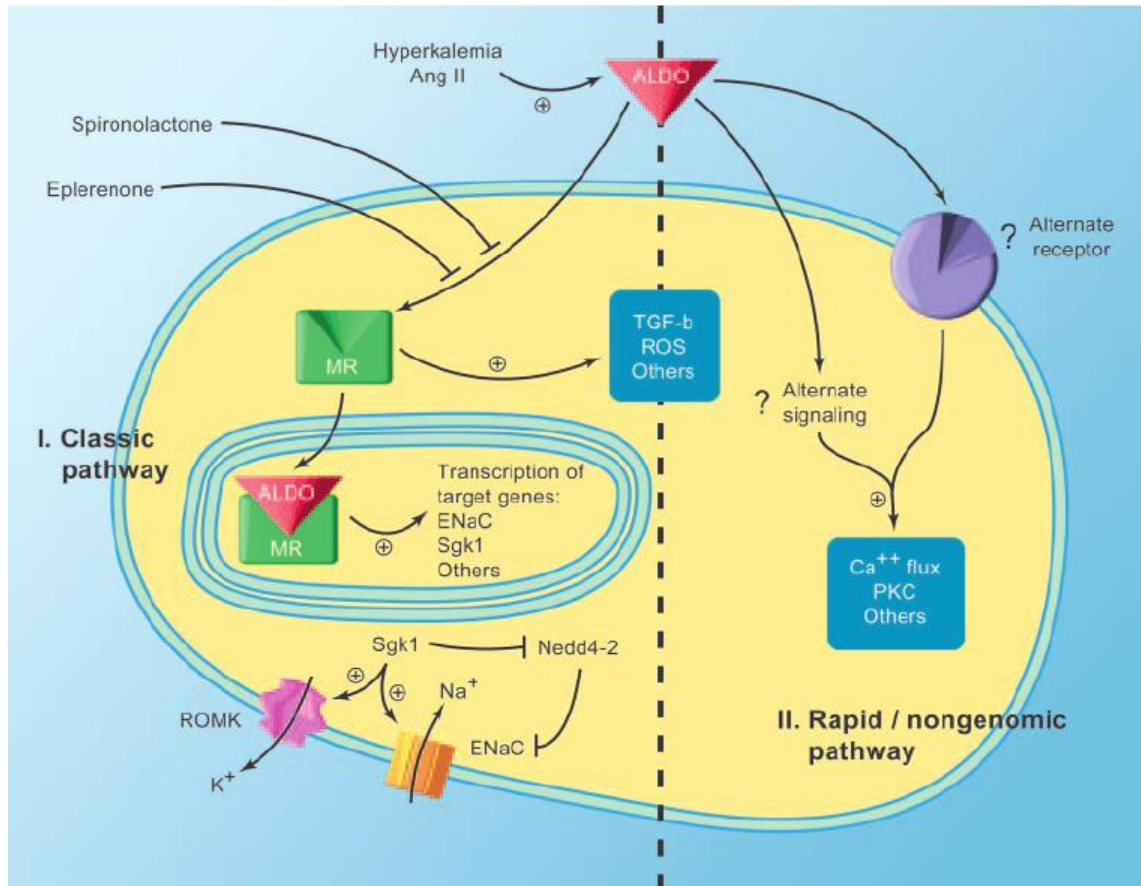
Hyperkalemia
Ang II

⊕

ALDO

Spironolactone

Eplerenone

? Alternate receptor

MR

⊕

TGF-b
ROS
Others

? Alternate signaling

I. Classic pathway

ALDO
MR

⊕

Transcription of target genes:
ENaC
Sgk1
Others

⊕

Ca$^{++}$ flux
PKC
Others

Sgk1

Nedd4-2

⊕ ⊕

Na$^+$

ROMK

ENaC

K$^+$

II. Rapid / nongenomic pathway